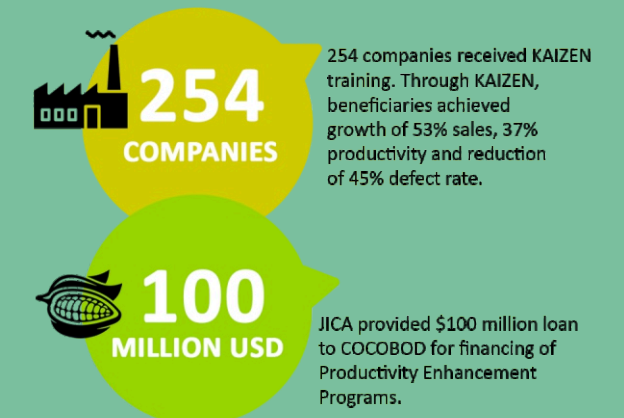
254 COMPANIES

254 companies received KAIZEN training. Through KAIZEN, beneficiaries achieved growth of 53% sales, 37% productivity and reduction of 45% defect rate.

100 MILLION USD

JICA provided $100 million loan to COCOBOD for financing of Productivity Enhancement Programs.